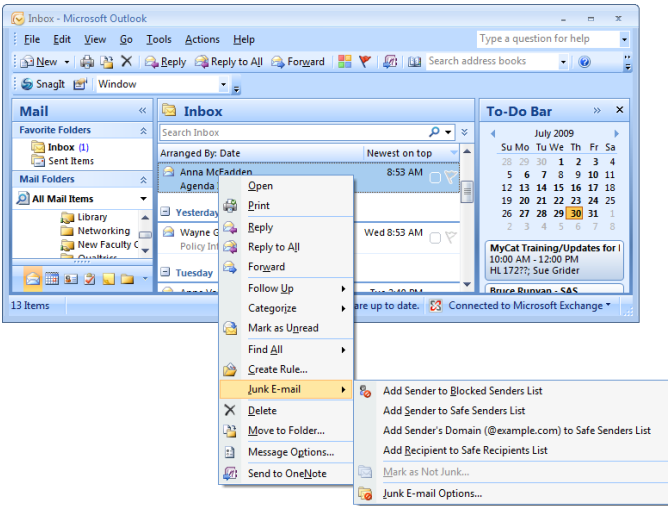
Inbox - Microsoft Outlook

File Edit View Go Tools Actions Help

Type a question for help

New Reply Reply to All Forward Search address books

SnagIt Window

Mail «

Favorite Folders

Inbox (1)
Sent Items

Mail Folders

All Mail Items

Library
Networking
New Faculty C
Qualtrics

Inbox

Search Inbox

Arranged By: Date Newest on top

Anna McFadden 8:53 AM
Agenda

Yesterday

Wayne G Wed 8:53 AM
Policy Int

Tuesday

Anne Va Tue 3:40 PM

Open
Print
Reply
Reply to All
Forward
Follow Up
Categorize
Mark as Unread
Find All
Create Rule...
Junk E-mail
Delete
Move to Folder...
Message Options...
Send to OneNote

Add Sender to Blocked Senders List
Add Sender to Safe Senders List
Add Sender's Domain (@example.com) to Safe Senders List
Add Recipient to Safe Recipients List
Mark as Not Junk...
Junk E-mail Options...

To-Do Bar »

July 2009

| Su | Mo | Tu | We | Th | Fr | Sa |
|---|---|---|---|---|---|---|
| 28 | 29 | 30 | 1 | 2 | 3 | 4 |
| 5 | 6 | 7 | 8 | 9 | 10 | 11 |
| 12 | 13 | 14 | 15 | 16 | 17 | 18 |
| 19 | 20 | 21 | 22 | 23 | 24 | 25 |
| 26 | 27 | 28 | 29 | 30 | 31 | 1 |
| 2 | 3 | 4 | 5 | 6 | 7 | 8 |

MyCat Training/Updates for I
10:00 AM - 12:00 PM
HL 172??; Sue Grider

Bruce Bunyan - SAS

13 Items

are up to date. Connected to Microsoft Exchange